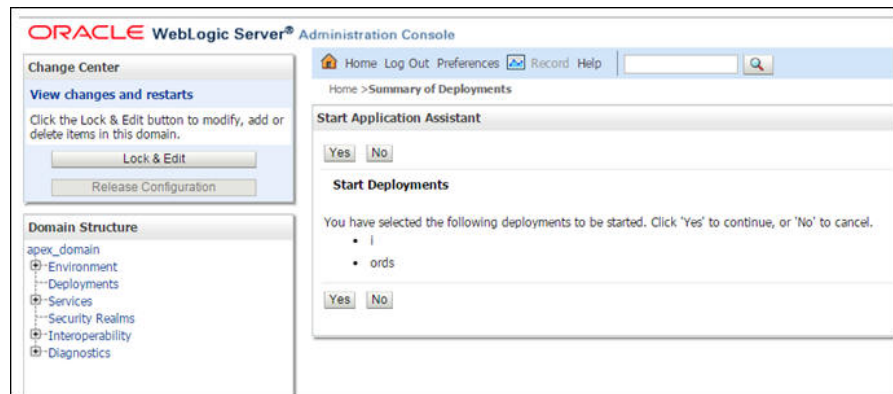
ORACLE WebLogic Server® Administration Console

Change Center

View changes and restarts

Click the Lock & Edit button to modify, add or delete items in this domain.

Lock & Edit

Release Configuration

Domain Structure

apex_domain
Environment
Deployments
Services
Security Realms
Interoperability
Diagnostics

Home Log Out Preferences Record Help

Home >Summary of Deployments

Start Application Assistant

Yes No

Start Deployments

You have selected the following deployments to be started. Click 'Yes' to continue, or 'No' to cancel.

- i
- ords

Yes No